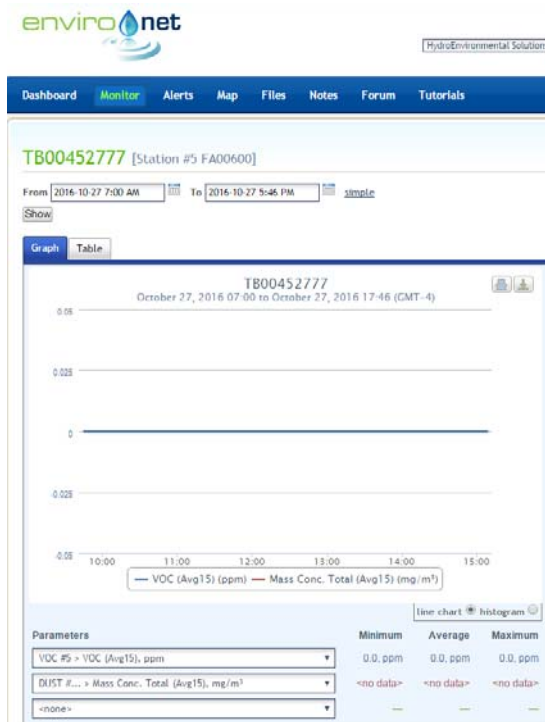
enviro net

HydroEnvironmental Solution

Dashboard Monitor Alerts Map Files Notes Forum Tutorials

TB00452777 [Station #5 FA00600]

From 2016-10-27 7:00 AM To 2016-10-27 5:46 PM simple

Show

Graph Table

TB00452777
October 27, 2016 07:00 to October 27, 2016 17:46 (GMT-4)

0.05
0.025
0
0.025
-0.05

10:00 11:00 12:00 13:00 14:00 15:00

— VOC (Avg15) (ppm) — Mass Conc. Total (Avg15) (mg/m³)

line chart histogram

| Parameters | Minimum | Average | Maximum |
|---|---|---|---|
| VOC #5 > VOC (Avg15), ppm | 0.0, ppm | 0.0, ppm | 0.0, ppm |
| DUST #... > Mass Conc. Total (Avg15), mg/m³ | <no data> | <no data> | <no data> |
| <none> | — | — | — |